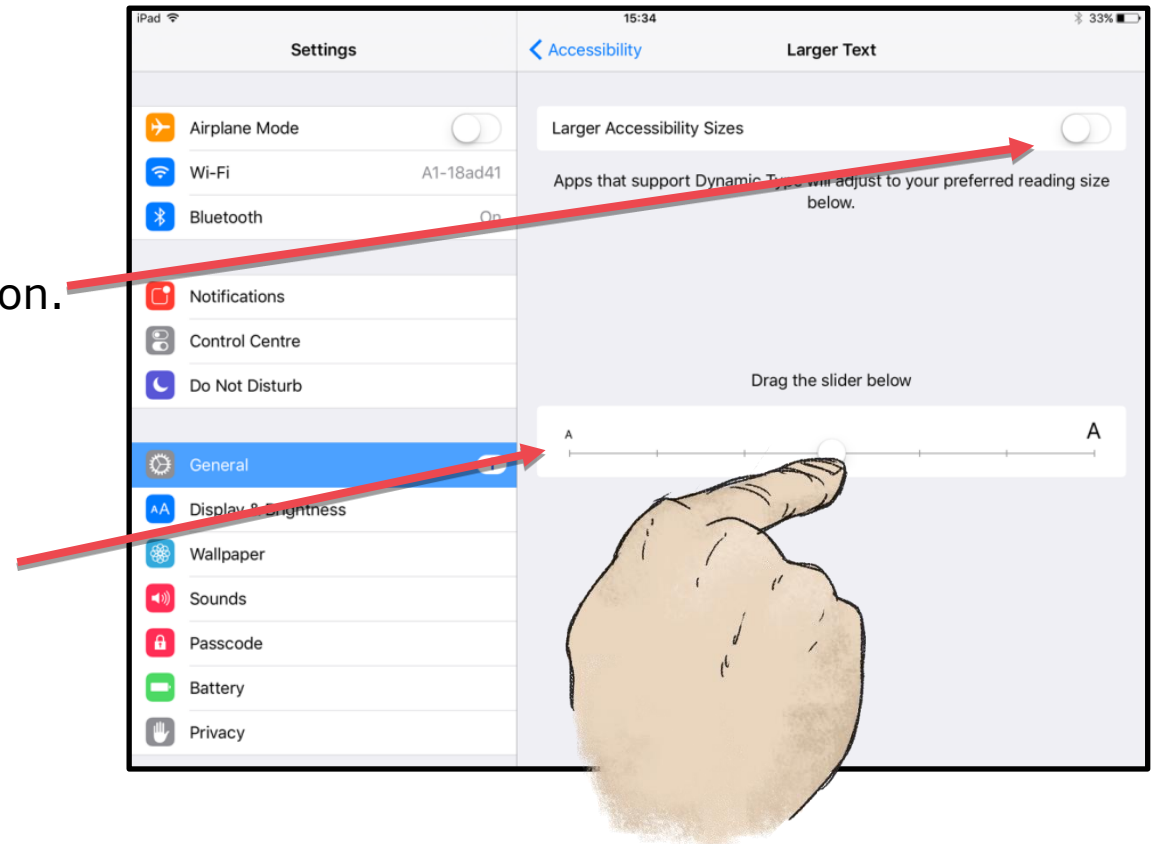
on.

iPad

15:34

33%

Settings

Accessibility

Larger Text

Airplane Mode

Wi-Fi

A1-18ad41

Bluetooth

On

Notifications

Control Centre

Do Not Disturb

General

Display & Brightness

Wallpaper

Sounds

Passcode

Battery

Privacy

Larger Accessibility Sizes

Apps that support Dynamic Type will adjust to your preferred reading size below.

Drag the slider below

A

A